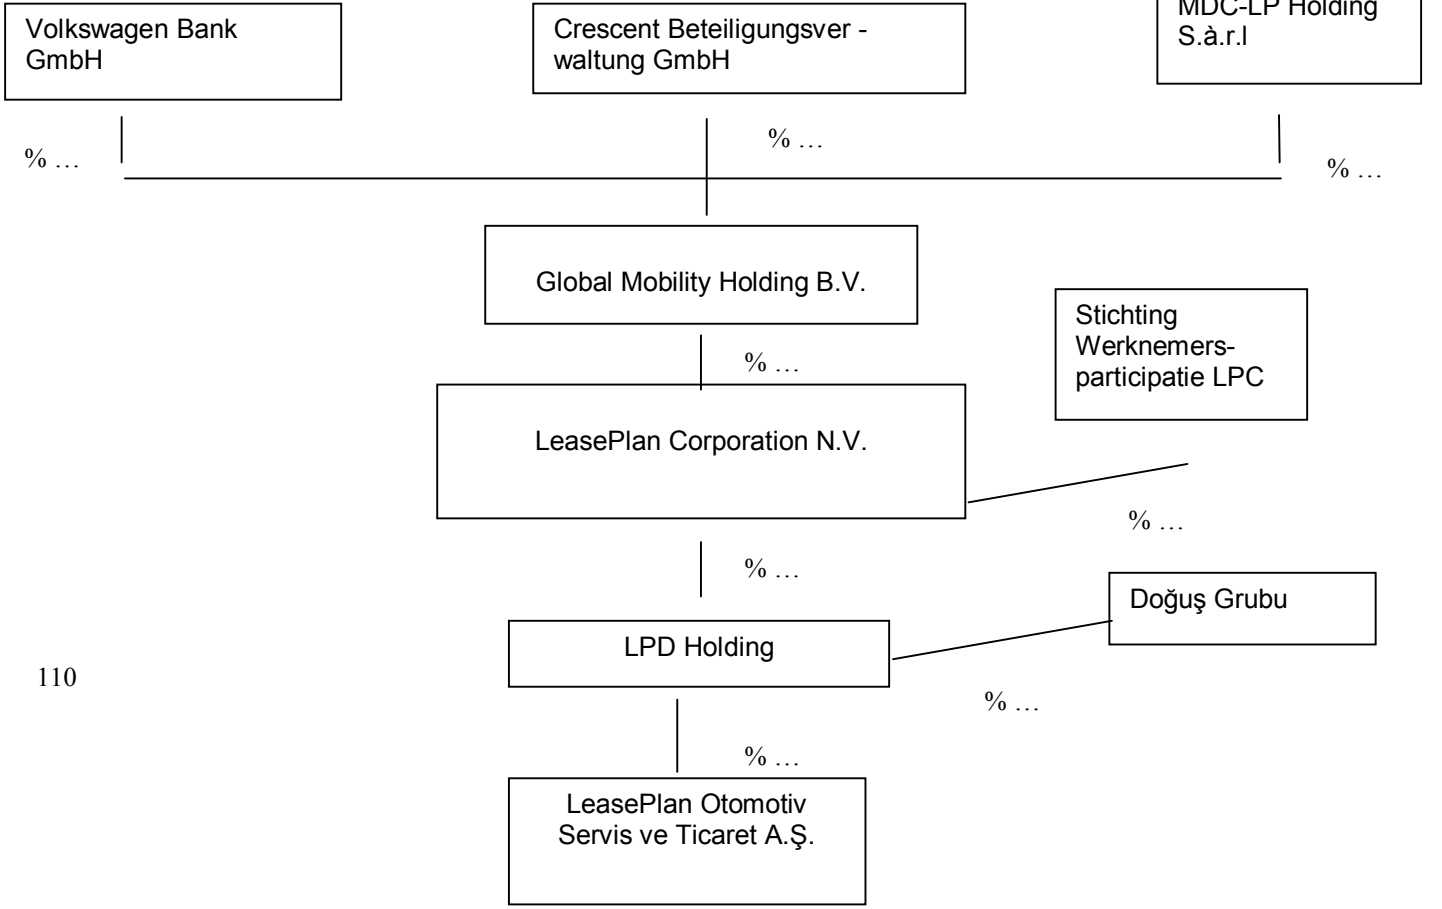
Volkswagen Bank GmbH

Crescent Beteiligungsver - waltung GmbH

MDC-LP Holding S.à.r.l

% …

% …

% …

Global Mobility Holding B.V.

Stichting Werknemers-participatie LPC

% …

LeasePlan Corporation N.V.

% …

% …

Doğuş Grubu

LPD Holding

110

% …

% …

LeasePlan Otomotiv Servis ve Ticaret A.Ş.